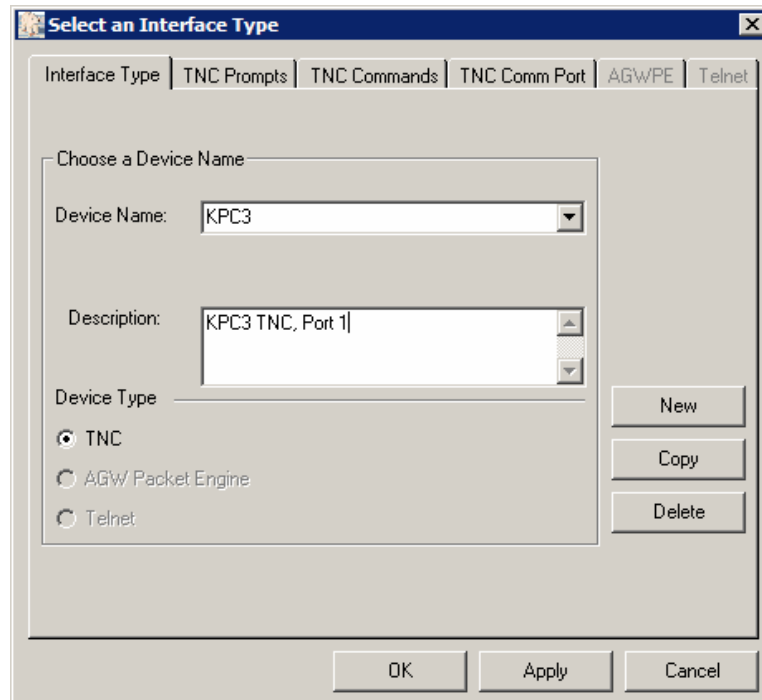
Select an Interface Type

Interface Type | TNC Prompts | TNC Commands | TNC Comm Port | AGWPE | Telnet

Choose a Device Name

Device Name: KPC3

Description: KPC3 TNC, Port 1

Device Type

TNC

AGW Packet Engine

Telnet

New

Copy

Delete

OK

Apply

Cancel